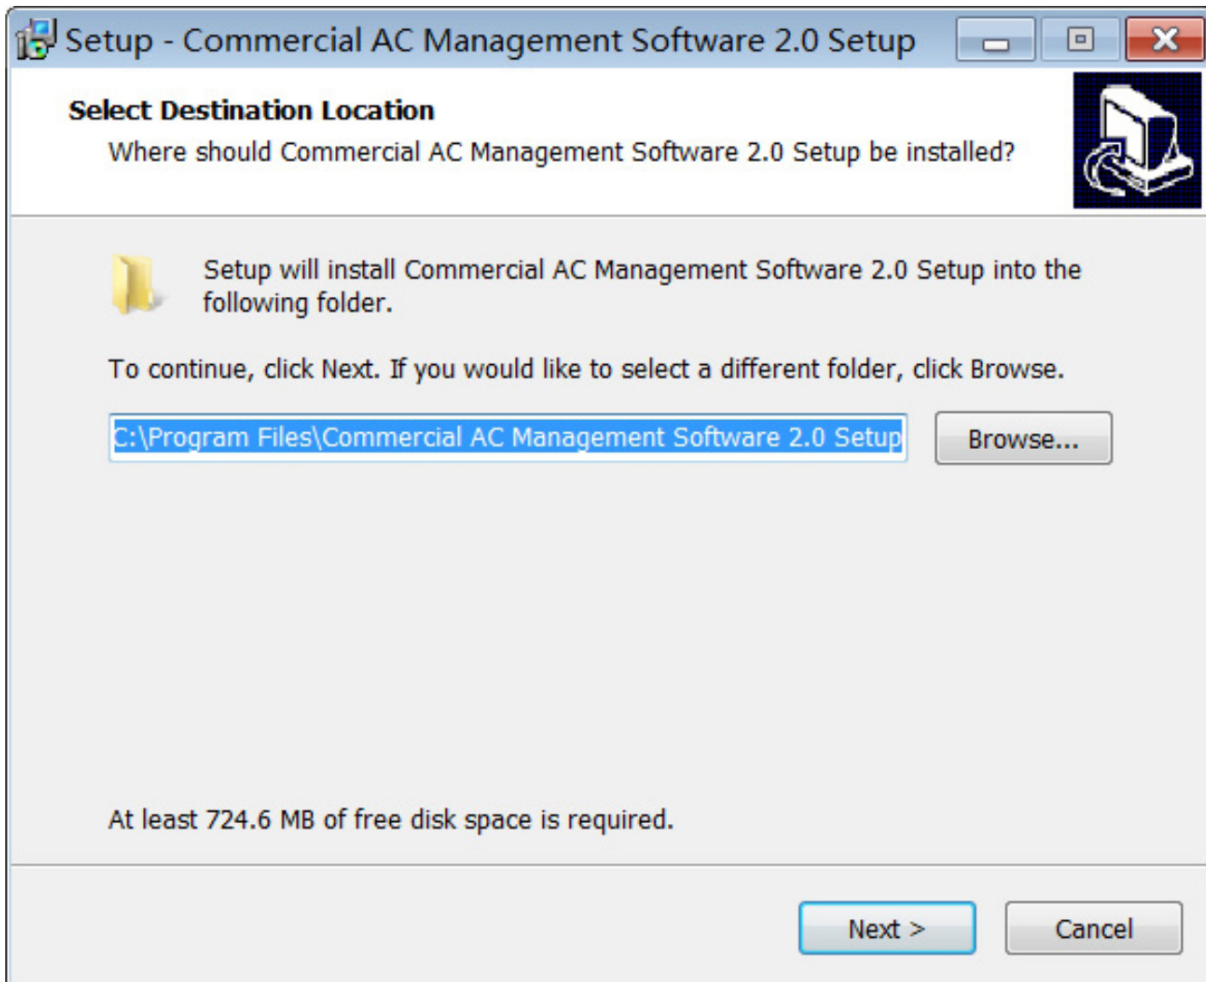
Setup - Commercial AC Management Software 2.0 Setup

Select Destination Location

Where should Commercial AC Management Software 2.0 Setup be installed?

Setup will install Commercial AC Management Software 2.0 Setup into the following folder.

To continue, click Next. If you would like to select a different folder, click Browse.

C:\Program Files\Commercial AC Management Software 2.0 Setup

Browse...

At least 724.6 MB of free disk space is required.

Next >

Cancel